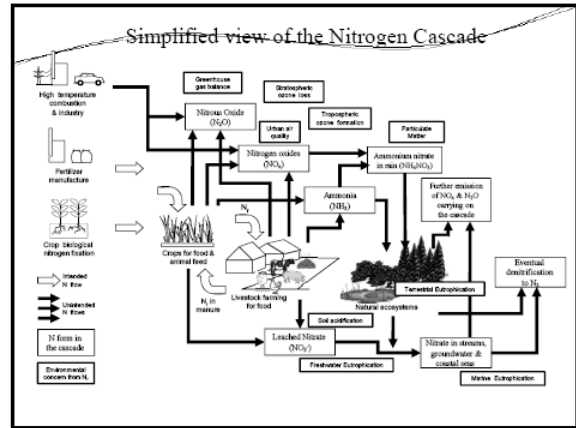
Simplified view of the Nitrogen Cascade

High temperature combustion & industry

Fertilizer manufacture

Crop biological nitrogen fixation

Intended N flow

Unintended N flows

N form in the cascade

Environmental concern from $N_r$

Greenhouse gas balance

Stratospheric ozone loss

Tropospheric ozone formation

Urban air quality

Particulate Matter

Nitrous Oxide ($N_2O$)

Nitrogen oxides ($NO_x$)

Ammonium nitrate in rain ($NH_4NO_3$)

Ammonia ($NH_3$)

Further emission of $NO_x$ & $N_2O$ carrying on the cascade

$N_r$

Crops for food & animal feed

$N_r$ in manure

Livestock farming for food

Natural ecosystems

Terrestrial Eutrophication

Soil acidification

Eventual denitrification to $N_2$

Leached Nitrate ($NO_3^-$)

Freshwater Eutrophication

Nitrate in streams, groundwater & coastal seas

Marine Eutrophication